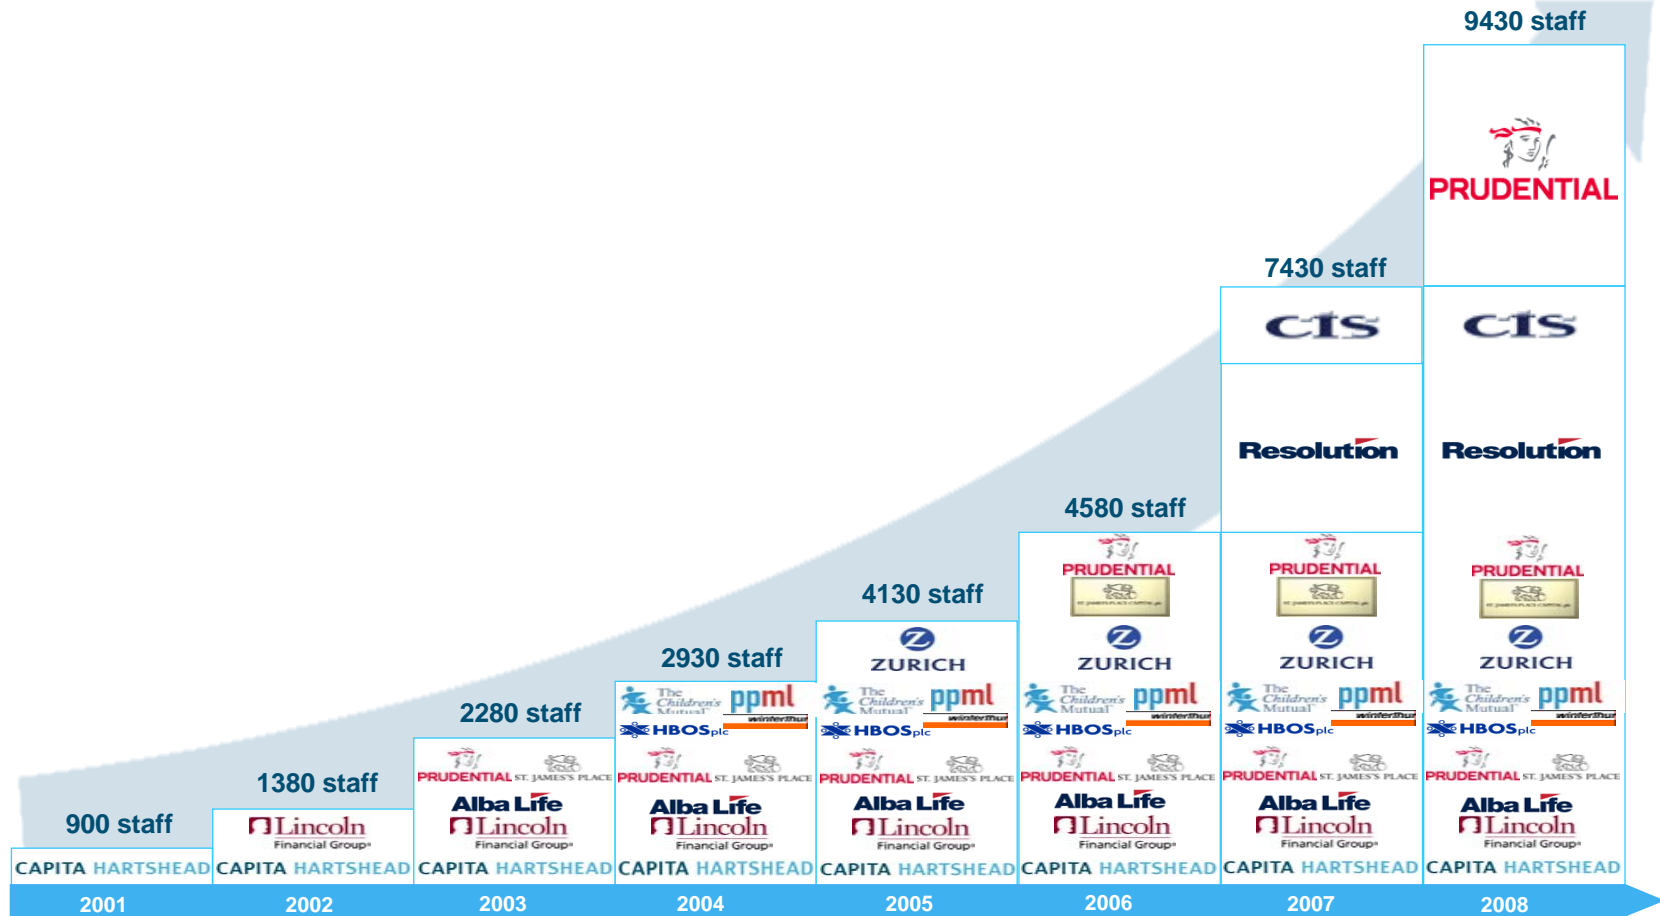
9430 staff

PRUDENTIAL

7430 staff

cts

cts

Resolution

Resolution

4580 staff

4130 staff

2930 staff

2280 staff

1380 staff

900 staff

PRUDENTIAL

PRUDENTIAL

PRUDENTIAL

ZURICH

ZURICH

ZURICH

ZURICH

The Children's Mutual ppml winterthur

HBOS plc

PRUDENTIAL ST. JAMES'S PLACE

Alba Life

Lincoln Financial Group

CAPITA HARTSHEAD

2001

2002

2003

2004

2005

2006

2007

2008